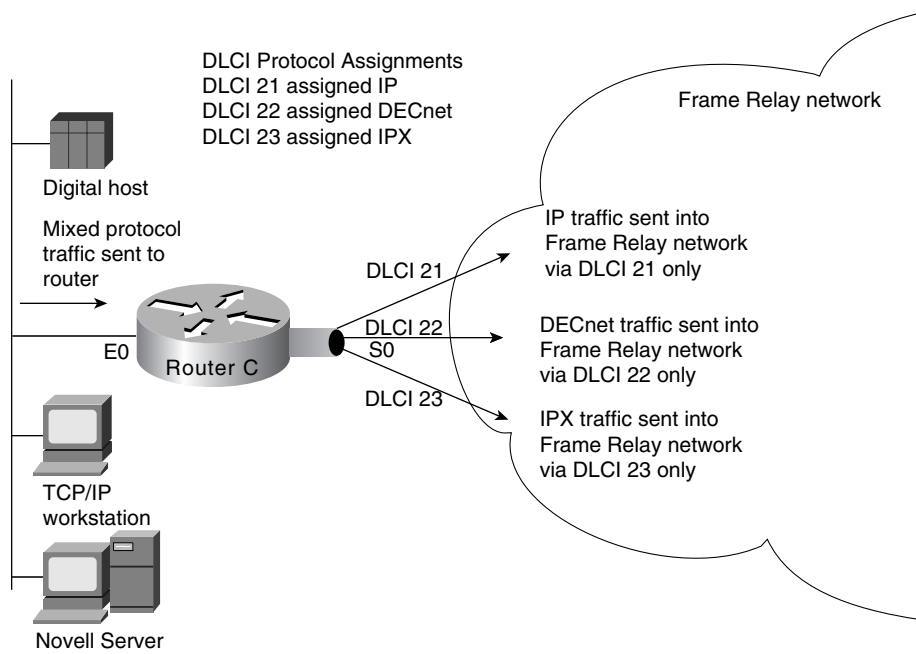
DLCI Protocol Assignments
DLCI 21 assigned IP
DLCI 22 assigned DECnet
DLCI 23 assigned IPX

Frame Relay network

Digital host

Mixed protocol traffic sent to router

IP traffic sent into Frame Relay network via DLCI 21 only

DLCI 21

DLCI 22

E0

S0

Router C

DECnet traffic sent into Frame Relay network via DLCI 22 only

DLCI 23

IPX traffic sent into Frame Relay network via DLCI 23 only

TCP/IP workstation

Novell Server